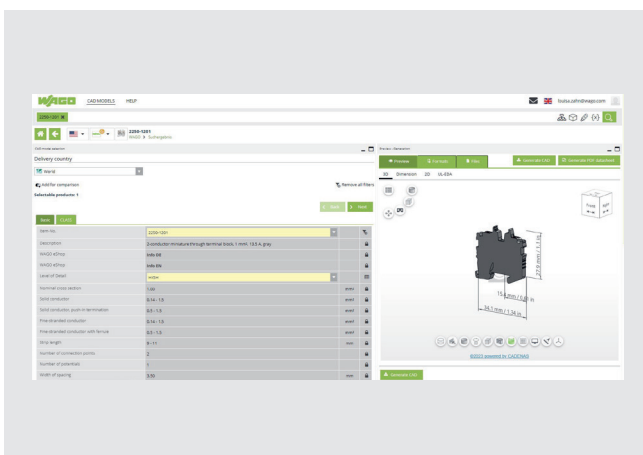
WAGO CAD MODELS HELP

louisa.zahn@wago.com

2250-1201

2250-1201
WAGO > Surbrugbrick

Delivery country

World

Add for comparison

Remove all filters

Selectable products: 1

Back Next

Basic CLASS

| Item no. | 2250-1201 | |
|---|---|---|
| Description | 2-conductor miniature through terminal block; 1 mm²; 13.5 A; gray | |
| WAGO eShop | Info EN | |
| WAGO eShop | Info EN | |
| Level of Detail | mid+ | |
| Nominal cross section | 1.00 | mm² |
| Solid conductor | 0.14 - 1.5 | mm² |
| Solid conductor; push-in termination | 0.5 - 1.5 | mm² |
| Fine-stranded conductor | 0.14 - 1.5 | mm² |
| Fine-stranded conductor; with ferrule | 0.5 - 1.5 | mm² |
| Strip length | 9 - 11 | mm |
| Number of connection points | 2 | |
| Number of potentials | 1 | |
| Width of spacing | 3.50 | mm |

Preview Example Files Generate CAD Generate PDF datasheet

3D Dimension 2D UL-EDA

27.9 mm / 1.1 in

15.1 mm / 0.59 in

34.1 mm / 1.34 in

Front Right

©2023 powered by CADENAS

Generate CAD